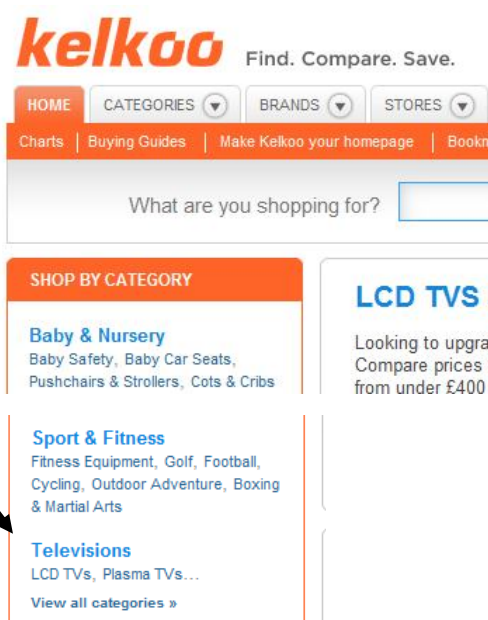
kelkoo Find. Compare. Save.

HOME CATEGORIES BRANDS STORES

Charts | Buying Guides | Make Kelkoo your homepage | Bookm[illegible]

What are you shopping for?

SHOP BY CATEGORY

Baby & Nursery
Baby Safety, Baby Car Seats, Pushchairs & Strollers, Cots & Cribs

Sport & Fitness
Fitness Equipment, Golf, Football, Cycling, Outdoor Adventure, Boxing & Martial Arts

Televisions
LCD TVs, Plasma TVs...

View all categories »

LCD TVS

Looking to upgra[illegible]
Compare prices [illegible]
from under £400 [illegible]